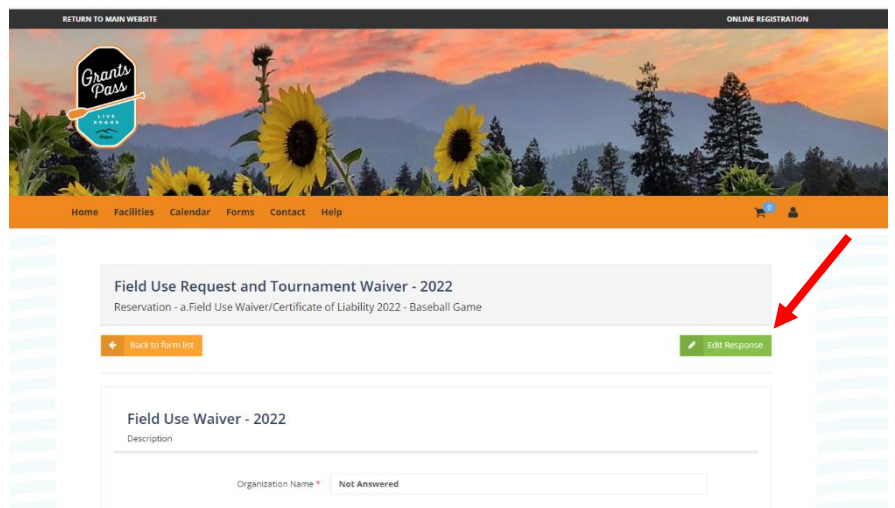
RETURN TO MAIN WEBSITE

ONLINE REGISTRATION

Grants Pass

LIVE ROGUE

Home Facilities Calendar Forms Contact Help

0

Field Use Request and Tournament Waiver - 2022

Reservation - a.Field Use Waiver/Certificate of Liability 2022 - Baseball Game

Back to form list

Edit Response

Field Use Waiver - 2022

Description

Organization Name * Not Answered